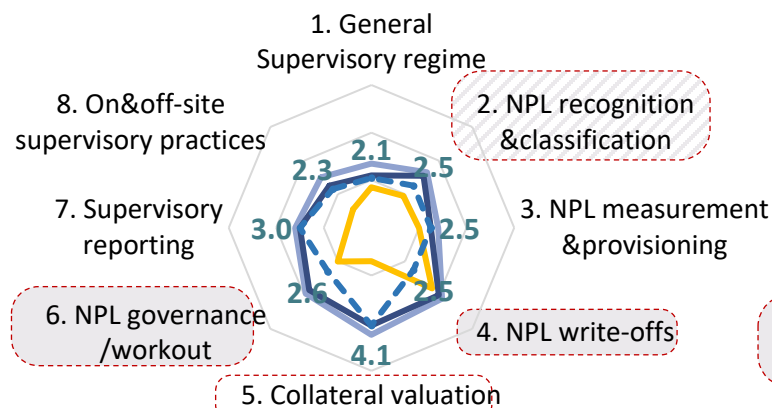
1. General Supervisory regime

2. NPL recognition &classification

3. NPL measurement &provisioning

4. NPL write-offs

5. Collateral valuation

6. NPL governance /workout

7. Supervisory reporting

8. On&off-site supervisory practices

2.1

2.5

2.5

2.5

4.1

2.6

3.0

2.3